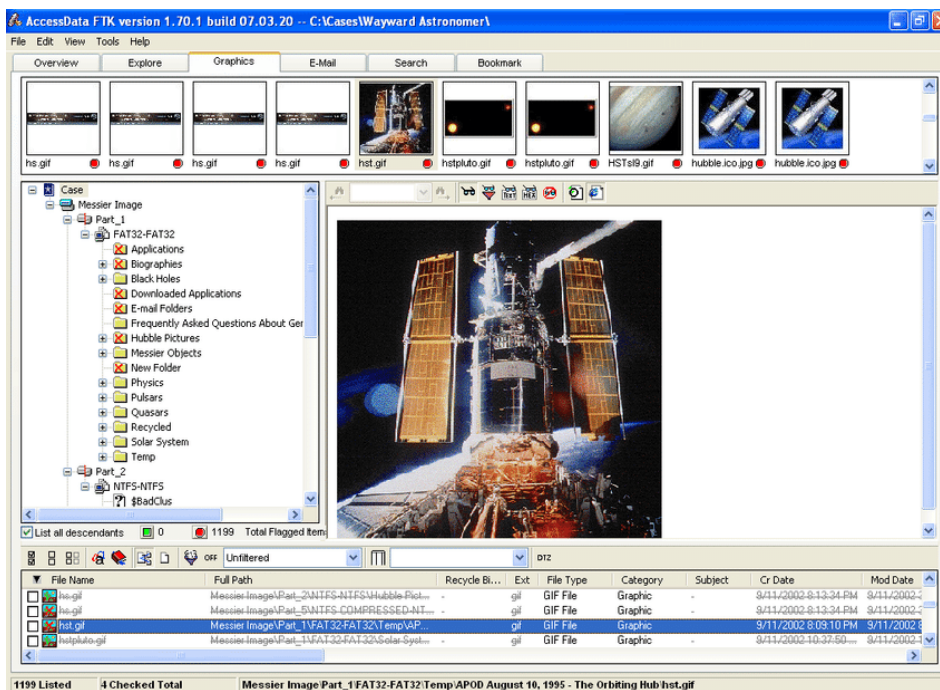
AccessData FTK version 1.70.1 build 07.03.20 -- C:\Cases\Wayward Astronomer\

File Edit View Tools Help

Overview Explore Graphics E-Mail Search Bookmark

hs.gif hs.gif hs.gif hs.gif hst.gif hstpluto.gif hstpluto.gif HSTsl9.gif hubble.ico.jpg hubble.ico.jpg

Case
Messier Image
Part_1
FAT32-FAT32
Applications
Biographies
Black Holes
Downloaded Applications
E-mail Folders
Frequently Asked Questions About Ger
Hubble Pictures
Messier Objects
New Folder
Physics
Pulsars
Quasars
Recycled
Solar System
Temp
Part_2
NTFS-NTFS
$BadClus

List all descendants 0 1199 Total Flagged Item

OFF Unfiltered

DTZ

| File Name | Full Path | Recycle Bi... | Ext | File Type | Category | Subject | Cr Date | Mod Date |
|---|---|---|---|---|---|---|---|---|
| hs.gif | Messier Image\Part_2\NTFS-NTFS\Hubble Pict... | - | gif | GIF File | Graphic | - | 9/11/2002 8:13:34 PM | 9/11/2002 |
| hs.gif | Messier Image\Part_5\NTFS COMPRESSED-NT... | - | gif | GIF File | Graphic | - | 9/11/2002 8:13:34 PM | 9/11/2002 |
| hst.gif | Messier Image\Part_1\FAT32-FAT32\Temp\AP... | - | gif | GIF File | Graphic | - | 9/11/2002 8:09:10 PM | 9/11/2002 |
| hstpluto.gif | Messier Image\Part_1\FAT32-FAT32\Solar Syst... | - | gif | GIF File | Graphic | - | 9/11/2002 10:37:50... | 9/11/2002 |

1199 Listed 4 Checked Total Messier Image\Part_1\FAT32-FAT32\Temp\APOD August 10, 1995 - The Orbiting Hub\hst.gif